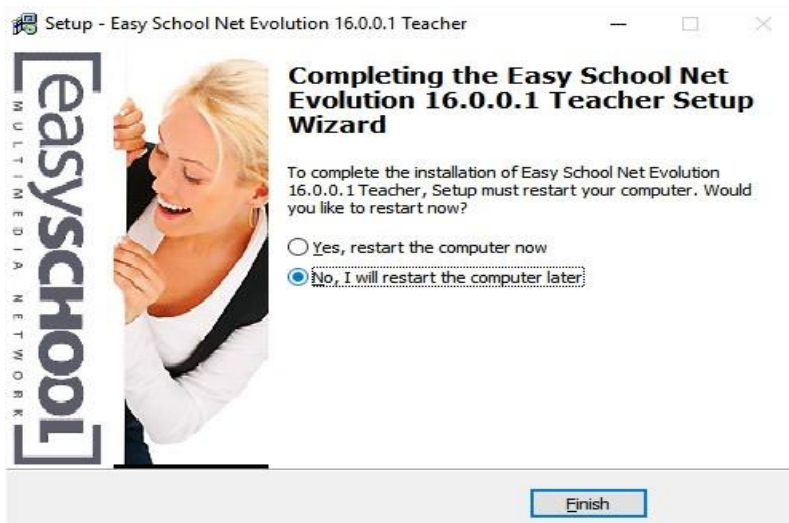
Setup - Easy School Net Evolution 16.0.0.1 Teacher

[easySCHOOL]

MULTIMEDIA NETWORK

Completing the Easy School Net Evolution 16.0.0.1 Teacher Setup Wizard

To complete the installation of Easy School Net Evolution 16.0.0.1 Teacher, Setup must restart your computer. Would you like to restart now?

Yes, restart the computer now

No, I will restart the computer later

Finish